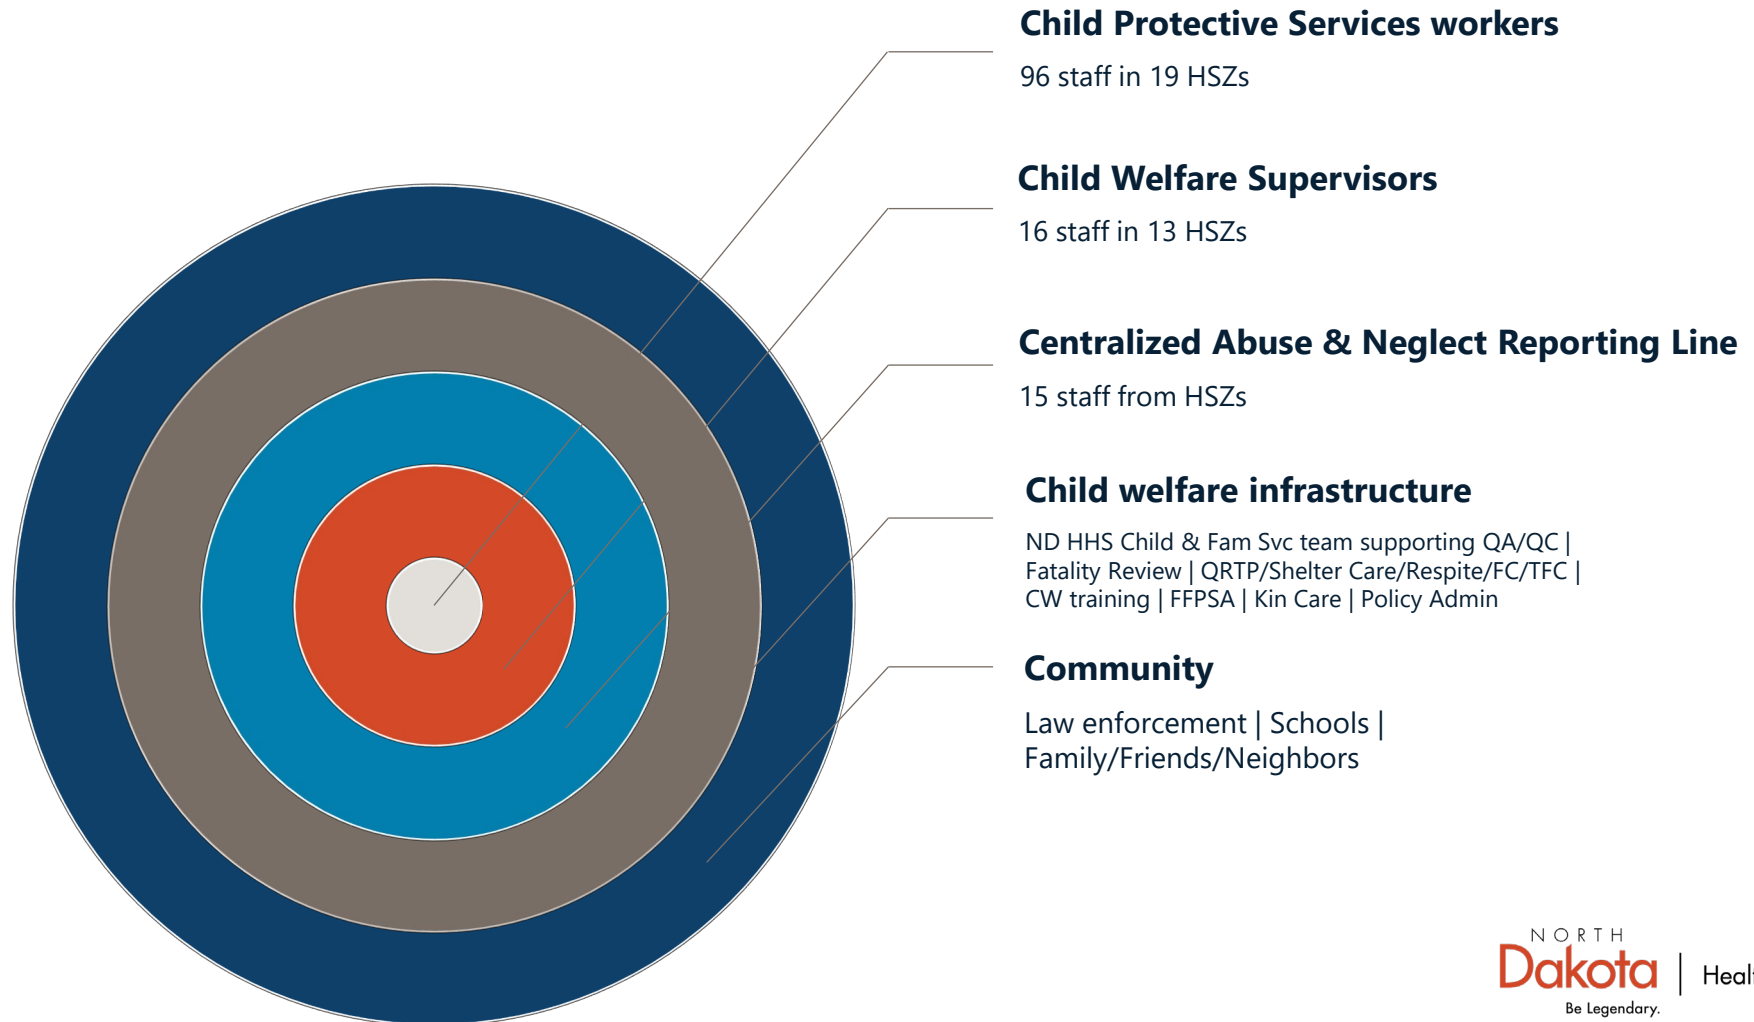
Child Protective Services workers

96 staff in 19 HSZs

Child Welfare Supervisors

16 staff in 13 HSZs

Centralized Abuse & Neglect Reporting Line

15 staff from HSZs

Child welfare infrastructure

ND HHS Child & Fam Svc team supporting QA/QC | Fatality Review | QRTP/Shelter Care/Respite/FC/TFC | CW training | FFPSA | Kin Care | Policy Admin

Community

Law enforcement | Schools | Family/Friends/Neighbors

NORTH Dakota Be Legendary. | Heal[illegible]